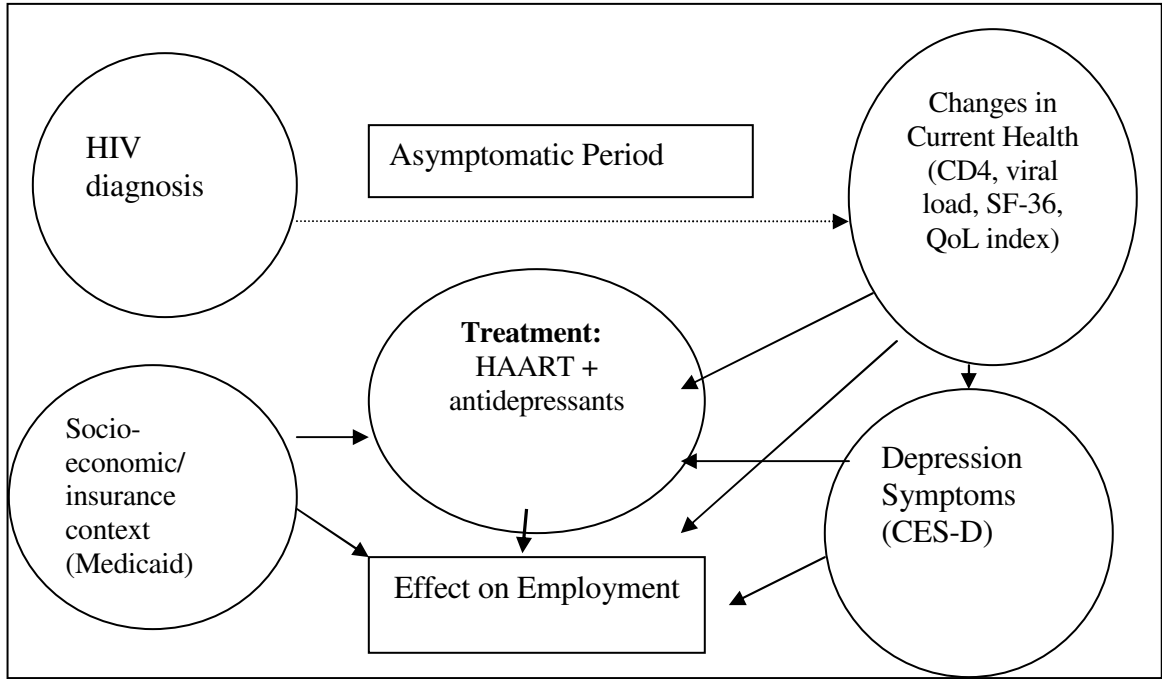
HIV diagnosis

Asymptomatic Period

Changes in Current Health (CD4, viral load, SF-36, QoL index)

**Treatment:** HAART + antidepressants

Socio-economic/ insurance context (Medicaid)

Depression Symptoms (CES-D)

Effect on Employment